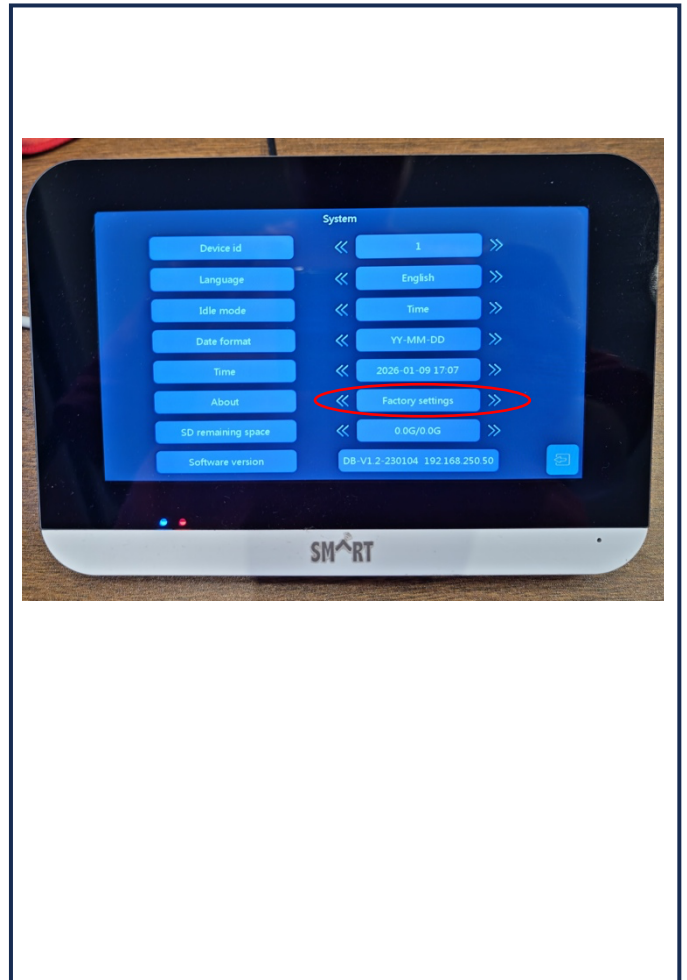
System

Device id « 1 »
Language « English »
Idle mode « Time »
Date format « YY-MM-DD »
Time « 2026-01-09 17:07 »
About « Factory settings »
SD remaining space « 0.0G/0.0G »
Software version DB-V1.2-230104 192.168.250.50

SM^RT